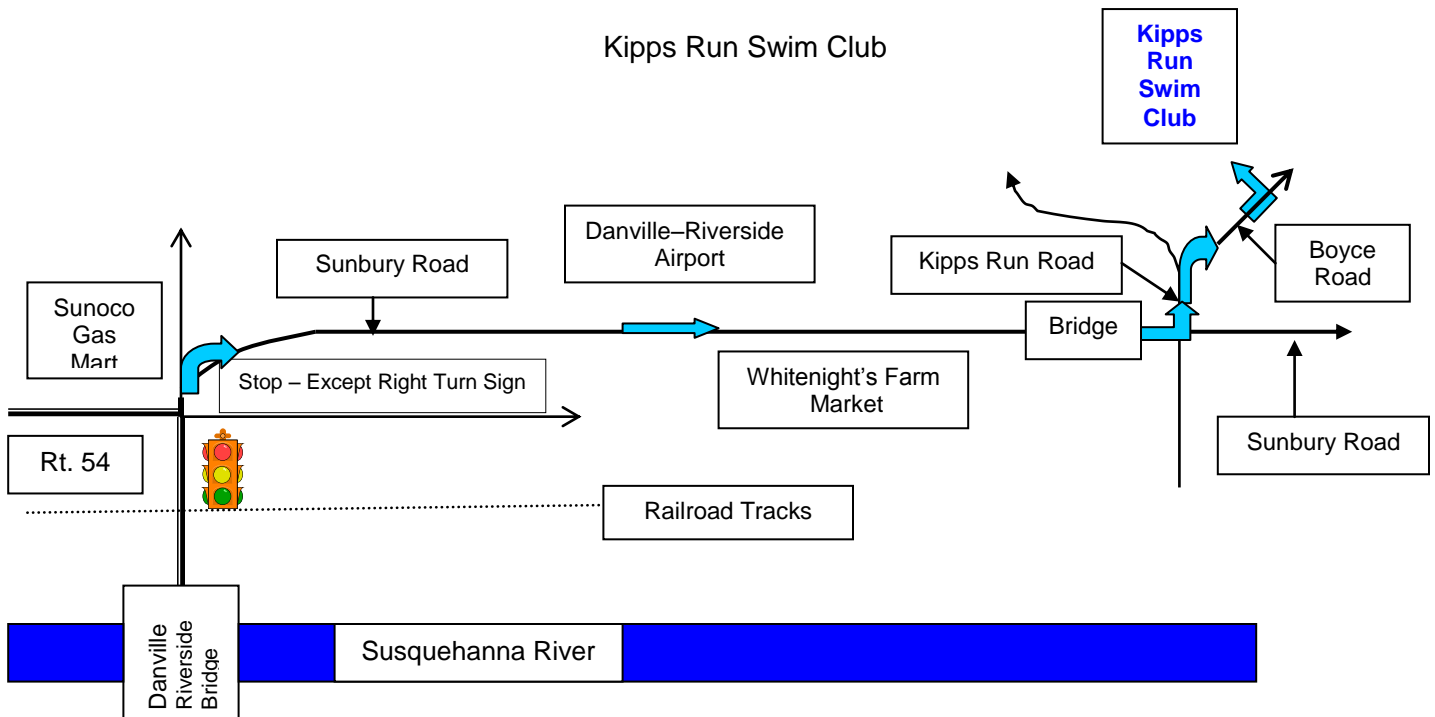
Kipps Run Swim Club

Kipps Run Swim Club

Danville–Riverside Airport

Sunbury Road

Kipps Run Road

Boyce Road

Sunoco Gas Mart

Bridge

Stop – Except Right Turn Sign

Whitenight's Farm Market

Sunbury Road

Rt. 54

Railroad Tracks

Danville Riverside Bridge

Susquehanna River